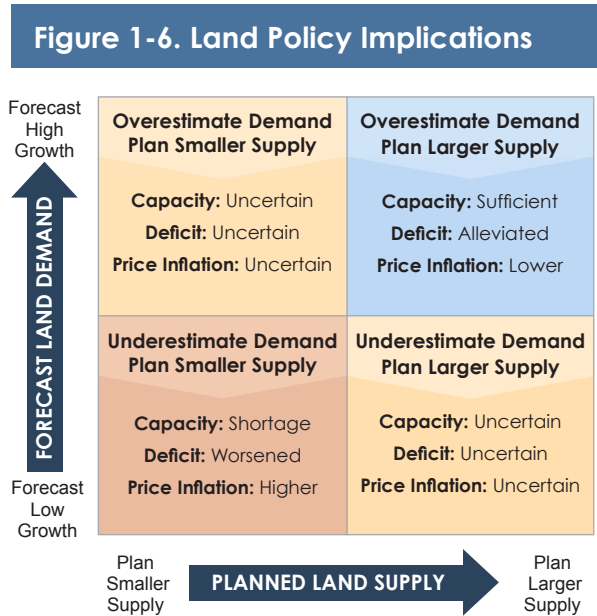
Figure 1-6. Land Policy Implications

Forecast High Growth

FORECAST LAND DEMAND

Forecast Low Growth

| Overestimate Demand Plan Smaller Supply<br>Capacity: Uncertain<br>Deficit: Uncertain<br>Price Inflation: Uncertain | Overestimate Demand Plan Larger Supply<br>Capacity: Sufficient<br>Deficit: Alleviated<br>Price Inflation: Lower |
|---|---|
| Underestimate Demand Plan Smaller Supply<br>Capacity: Shortage<br>Deficit: Worsened<br>Price Inflation: Higher | Underestimate Demand Plan Larger Supply<br>Capacity: Uncertain<br>Deficit: Uncertain<br>Price Inflation: Uncertain |

Plan Smaller Supply

PLANNED LAND SUPPLY

Plan Larger Supply